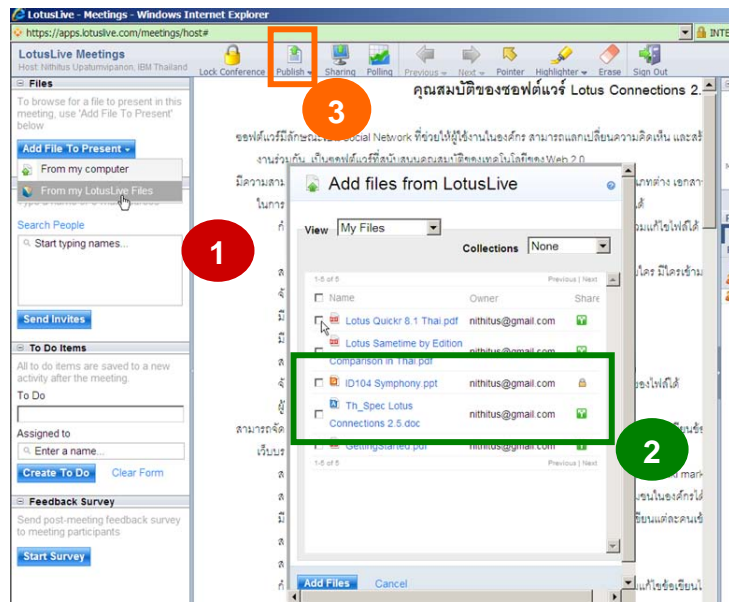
LotusLive - Meetings - Windows Internet Explorer

https://apps.lotuslive.com/meetings/host#

INTE

LotusLive Meetings
Host: Nithitus Upatumvipanon, IBM Thailand

Lock Conference | Publish | Sharing | Polling | Previous | Next | Pointer | Highlighter | Erase | Sign Out

Files

To browse for a file to present in this meeting, use 'Add File To Present' below

Add File To Present

From my computer

From my LotusLive Files

Search People

Start typing names...

Send Invites

To Do Items

All to do items are saved to a new activity after the meeting.

To Do

Assigned to

Enter a name...

Create To Do | Clear Form

Feedback Survey

Send post-meeting feedback survey to meeting participants

Start Survey

คุณสมบัติของซอฟต์แวร์ Lotus Connections 2.

ซอฟต์แวร์มีลักษณะเป็น Social Network ที่ช่วยให้ผู้ใช้งานในองค์กร สามารถแลกเปลี่ยนความคิดเห็น และส

3

1

Add files from LotusLive

View My Files

Collections None

1-5 of 5 Previous | Next

| Name | Owner | Share |
|---|---|---|
| Lotus Quickr 8.1 Thai.pdf | nithitus@gmail.com | |
| Lotus Sametime by Edition Comparison in Thai.pdf | | |
| ID104 Symphony.ppt | nithitus@gmail.com | |
| Th_Spec Lotus Connections 2.5.doc | nithitus@gmail.com | |
| GettingStarted.pdf | | |

1-5 of 5 Previous | Next

2

Add Files | Cancel